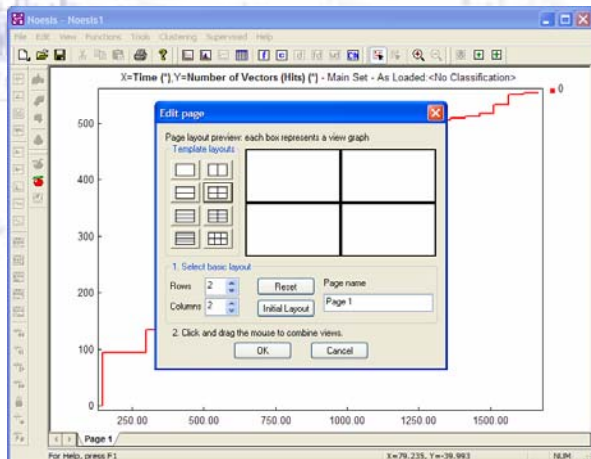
Noesis - Noesis1

File Edit View Functions Tools Clustering Supervised Help

X=Time (°),Y=Number of Vectors (Hits) (°) - Main Set - As Loaded:<No Classification>

0

500

400

300

200

100

0

250.00 500.00 750.00 1000.00 1250.00 1500.00

Edit page

Page layout preview: each box represents a view graph

Template layouts

1. Select basic layout

Rows 2

Columns 2

Reset

Initial Layout

Page name

Page 1

2. Click and drag the mouse to combine views.

OK

Cancel

Page 1

For Help, press F1

X=79.235, Y=-39.993

NUM